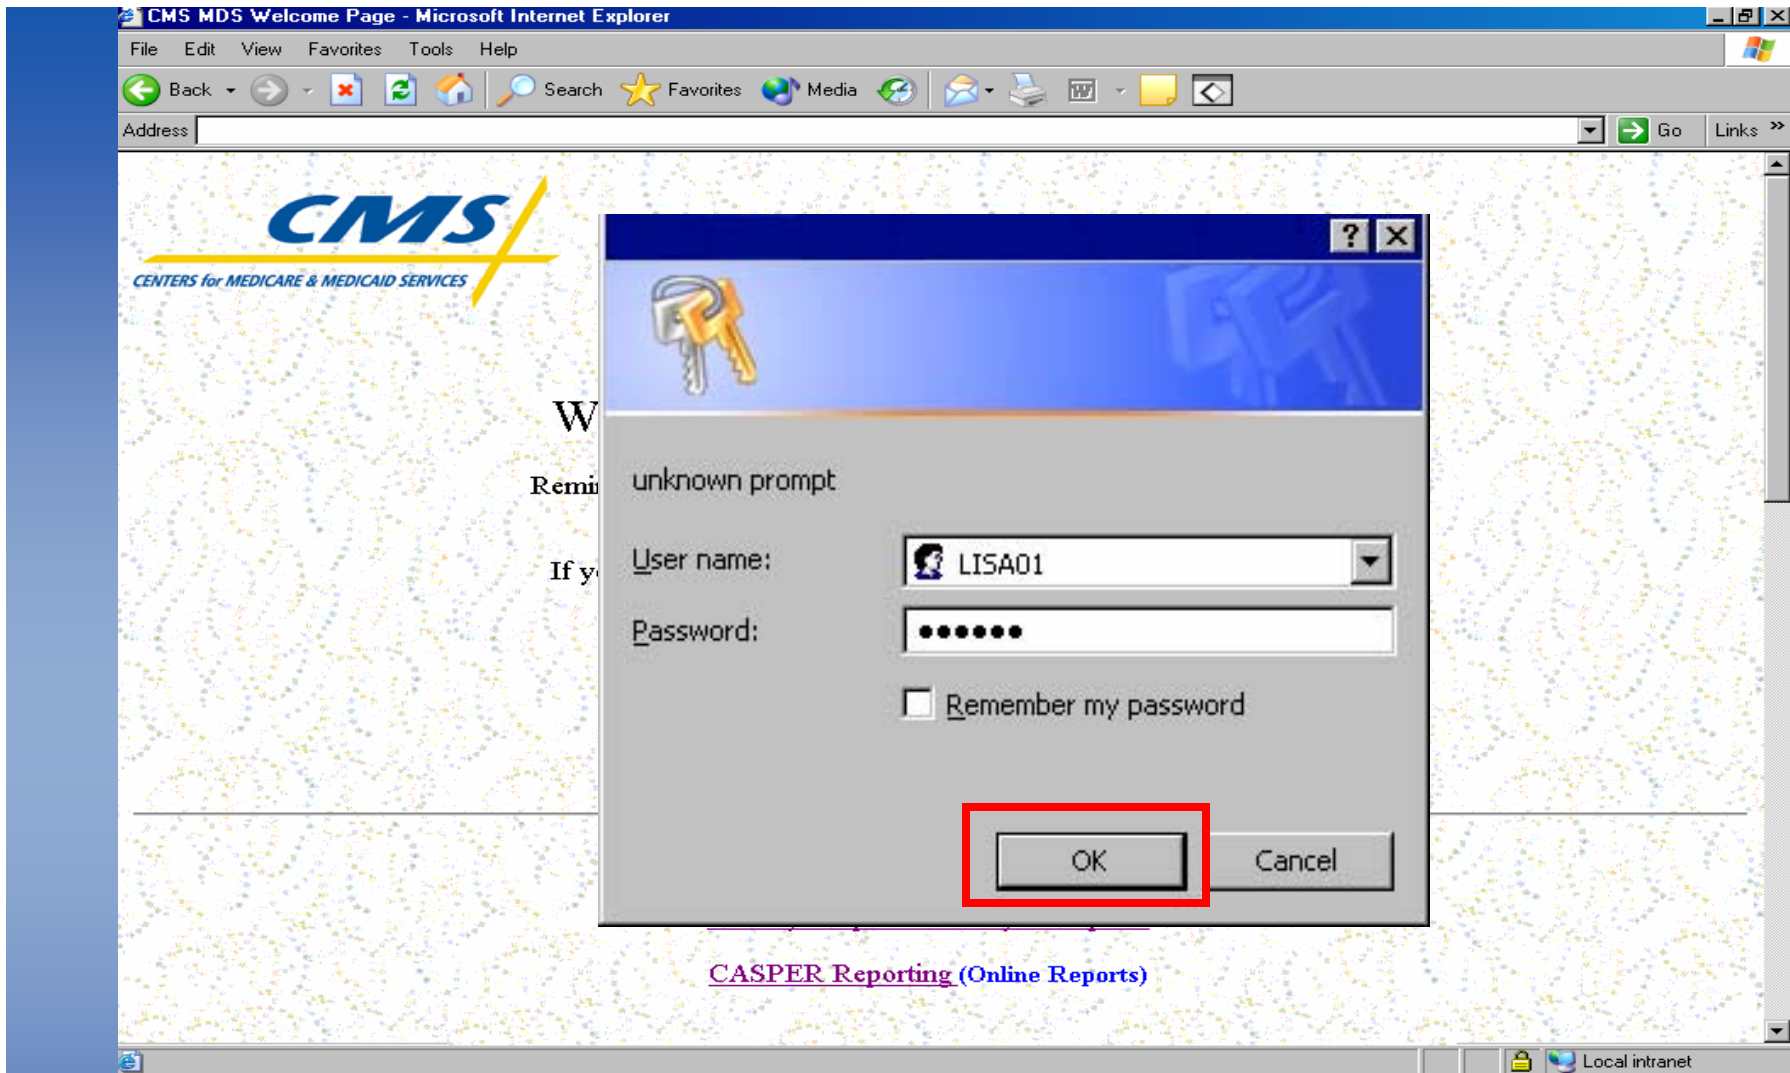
CMS MDS Welcome Page - Microsoft Internet Explorer

File Edit View Favorites Tools Help

Back Search Favorites Media

Address Go Links »

CMS
CENTERS for MEDICARE & MEDICAID SERVICES

W

Remi

If y

unknown prompt

User name: LISA01

Password: ●●●●●●

Remember my password

OK Cancel

CASPER Reporting (Online Reports)

Local intranet